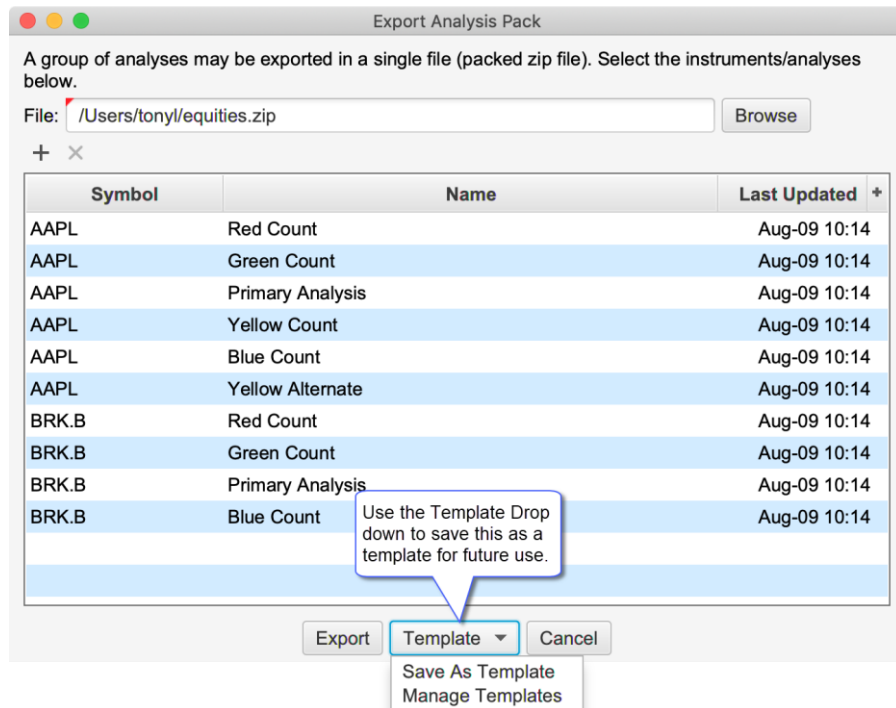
Export Analysis Pack

A group of analyses may be exported in a single file (packed zip file). Select the instruments/analyses below.

File: /Users/tonyl/equities.zip Browse

+ ×

| Symbol | Name | Last Updated |
|---|---|---|
| AAPL | Red Count | Aug-09 10:14 |
| AAPL | Green Count | Aug-09 10:14 |
| AAPL | Primary Analysis | Aug-09 10:14 |
| AAPL | Yellow Count | Aug-09 10:14 |
| AAPL | Blue Count | Aug-09 10:14 |
| AAPL | Yellow Alternate | Aug-09 10:14 |
| BRK.B | Red Count | Aug-09 10:14 |
| BRK.B | Green Count | Aug-09 10:14 |
| BRK.B | Primary Analysis | Aug-09 10:14 |
| BRK.B | Blue Count | Aug-09 10:14 |

Use the Template Drop down to save this as a template for future use.

Export Template Cancel

Save As Template
Manage Templates